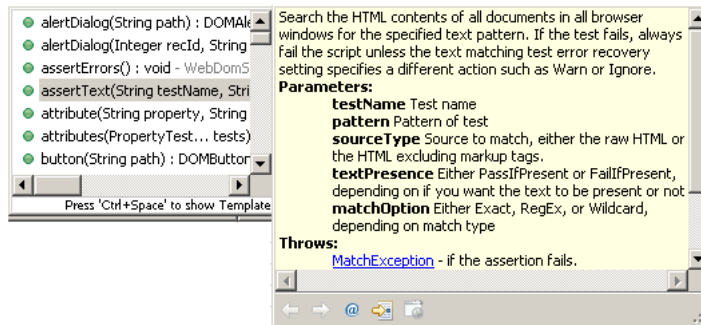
alertDialog(String path) : DOMAle
alertDialog(Integer recId, String
assertErrors() : void - WebDomS
assertText(String testName, Stri
attribute(String property, String
attributes(PropertyTest... tests)
button(String path) : DOMButton

Press 'Ctrl+Space' to show Template

Search the HTML contents of all documents in all browser windows for the specified text pattern. If the test fails, always fail the script unless the text matching test error recovery setting specifies a different action such as Warn or Ignore.
**Parameters:**
**testName** Test name
**pattern** Pattern of test
**sourceType** Source to match, either the raw HTML or the HTML excluding markup tags.
**textPresence** Either PassIfPresent or FailIfPresent, depending on if you want the text to be present or not
**matchOption** Either Exact, RegEx, or Wildcard, depending on match type
**Throws:**
MatchException - if the assertion fails.

@